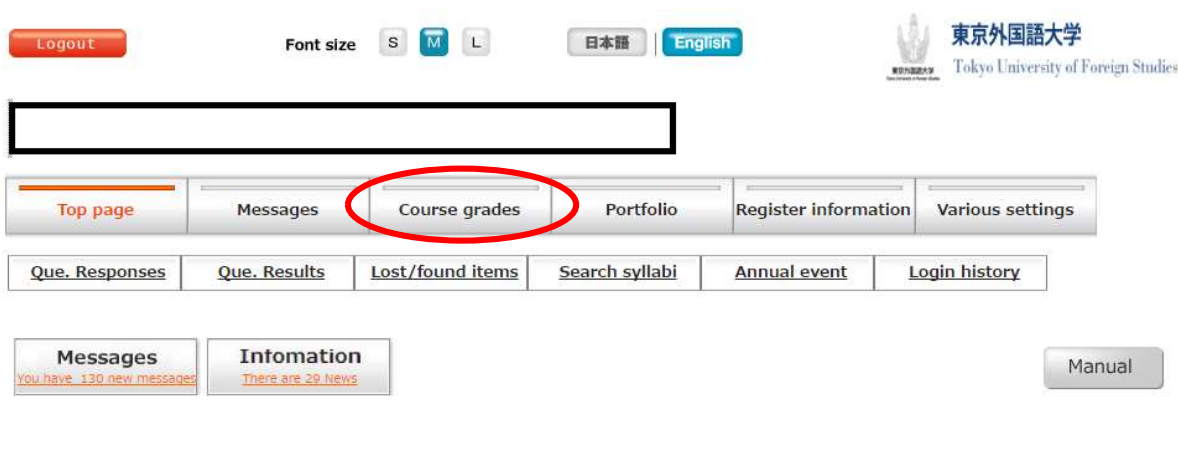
Logout

Font size S M L

日本語 English

東京外国語大学
Tokyo University of Foreign Studies

Top page | Messages | Course grades | Portfolio | Register information | Various settings

Que. Responses | Que. Results | Lost/found items | Search syllabi | Annual event | Login history

Messages
You have 130 new messages

Infomation
There are 29 News

Manual